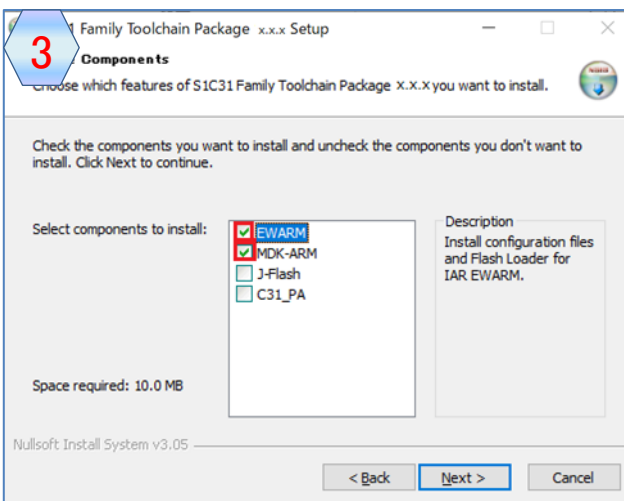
3

1 Family Toolchain Package x.x.x Setup

Components

hoose which features of S1C31 Family Toolchain Package x.x.x you want to install.

Check the components you want to install and uncheck the components you don't want to install. Click Next to continue.

Select components to install:

EWARM
MDK-ARM
J-Flash
C31_PA

Description
Install configuration files and Flash Loader for IAR EWARM.

Space required: 10.0 MB

Nullsoft Install System v3.05

< Back
Next >
Cancel